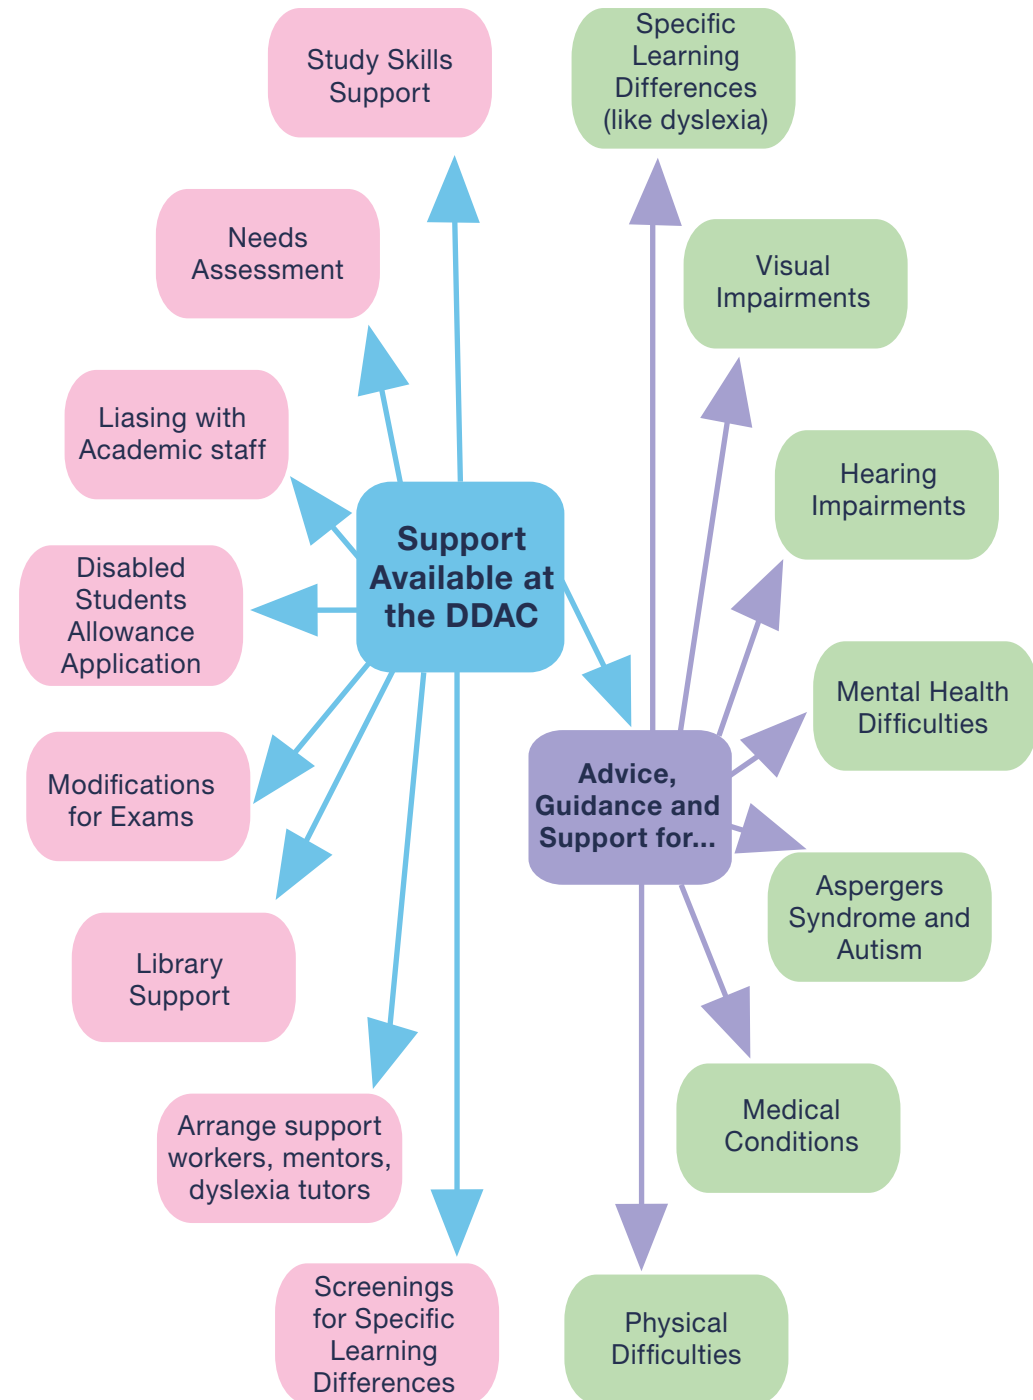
Support Available at the DDAC

Study Skills Support

Needs Assessment

Liasing with Academic staff

Disabled Students Allowance Application

Modifications for Exams

Library Support

Arrange support workers, mentors, dyslexia tutors

Screenings for Specific Learning Differences

Advice, Guidance and Support for...

Specific Learning Differences (like dyslexia)

Visual Impairments

Hearing Impairments

Mental Health Difficulties

Aspergers Syndrome and Autism

Medical Conditions

Physical Difficulties